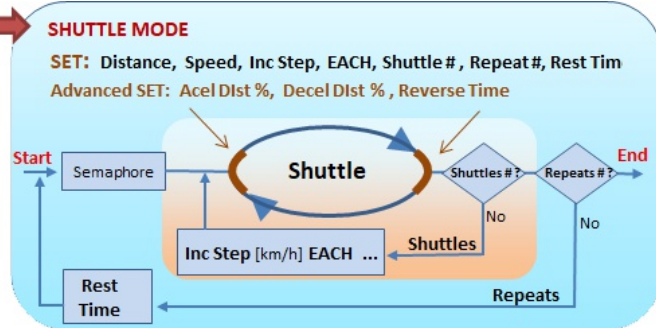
SHUTTLE MODE

SET: Distance, Speed, Inc Step, EACH, Shuttle #, Repeat #, Rest Tim

Advanced SET: Acel DIst %, Decel DIst %, Reverse Time

Start

Semaphore

Shuttle

Shuttles # ?

Repeats # ?

End

No

No

Shuttles

Inc Step [km/h] EACH ...

Rest Time

Repeats